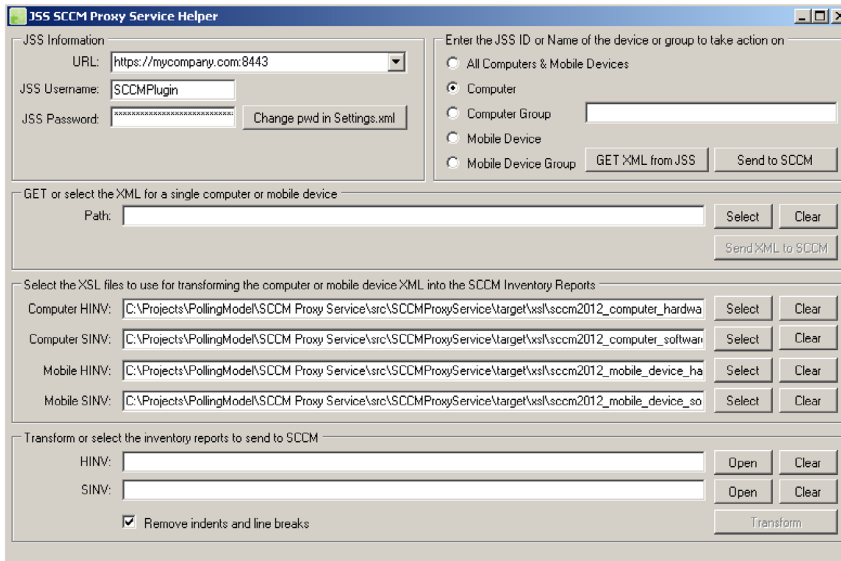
JSS SCCM Proxy Service Helper

JSS Information

URL: https://mycompany.com:8443

JSS Username: SCCMPlugin

JSS Password: ****************************

Change pwd in Settings.xml

Enter the JSS ID or Name of the device or group to take action on

All Computers & Mobile Devices

Computer

Computer Group

Mobile Device

Mobile Device Group

GET XML from JSS

Send to SCCM

GET or select the XML for a single computer or mobile device

Path:

Select

Clear

Send XML to SCCM

Select the XSL files to use for transforming the computer or mobile device XML into the SCCM Inventory Reports

Computer HINV: C:\Projects\PollingModel\SCCM Proxy Service\src\SCCMProxyService\target\xsl\sccm2012_computer_hardwa

Select

Clear

Computer SINV: C:\Projects\PollingModel\SCCM Proxy Service\src\SCCMProxyService\target\xsl\sccm2012_computer_softwar

Select

Clear

Mobile HINV: C:\Projects\PollingModel\SCCM Proxy Service\src\SCCMProxyService\target\xsl\sccm2012_mobile_device_ha

Select

Clear

Mobile SINV: C:\Projects\PollingModel\SCCM Proxy Service\src\SCCMProxyService\target\xsl\sccm2012_mobile_device_so

Select

Clear

Transform or select the inventory reports to send to SCCM

HINV:

Open

Clear

SINV:

Open

Clear

Remove indents and line breaks

Transform